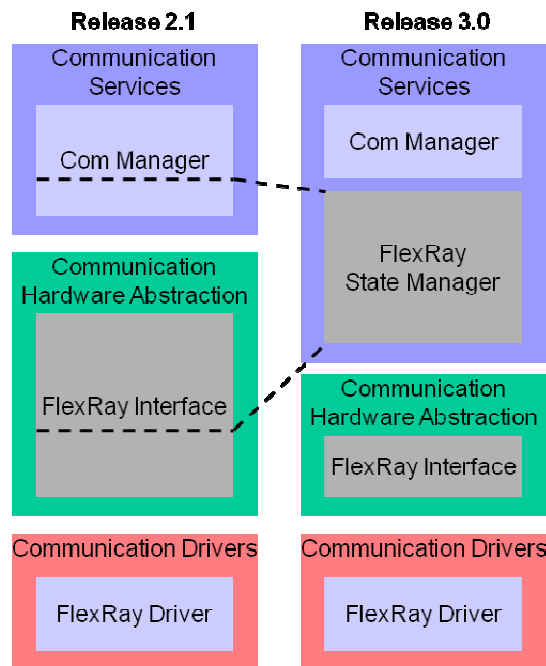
Release 2.1

Communication Services

Com Manager

Communication Hardware Abstraction

FlexRay Interface

Communication Drivers

FlexRay Driver

Release 3.0

Communication Services

Com Manager

FlexRay State Manager

Communication Hardware Abstraction

FlexRay Interface

Communication Drivers

FlexRay Driver